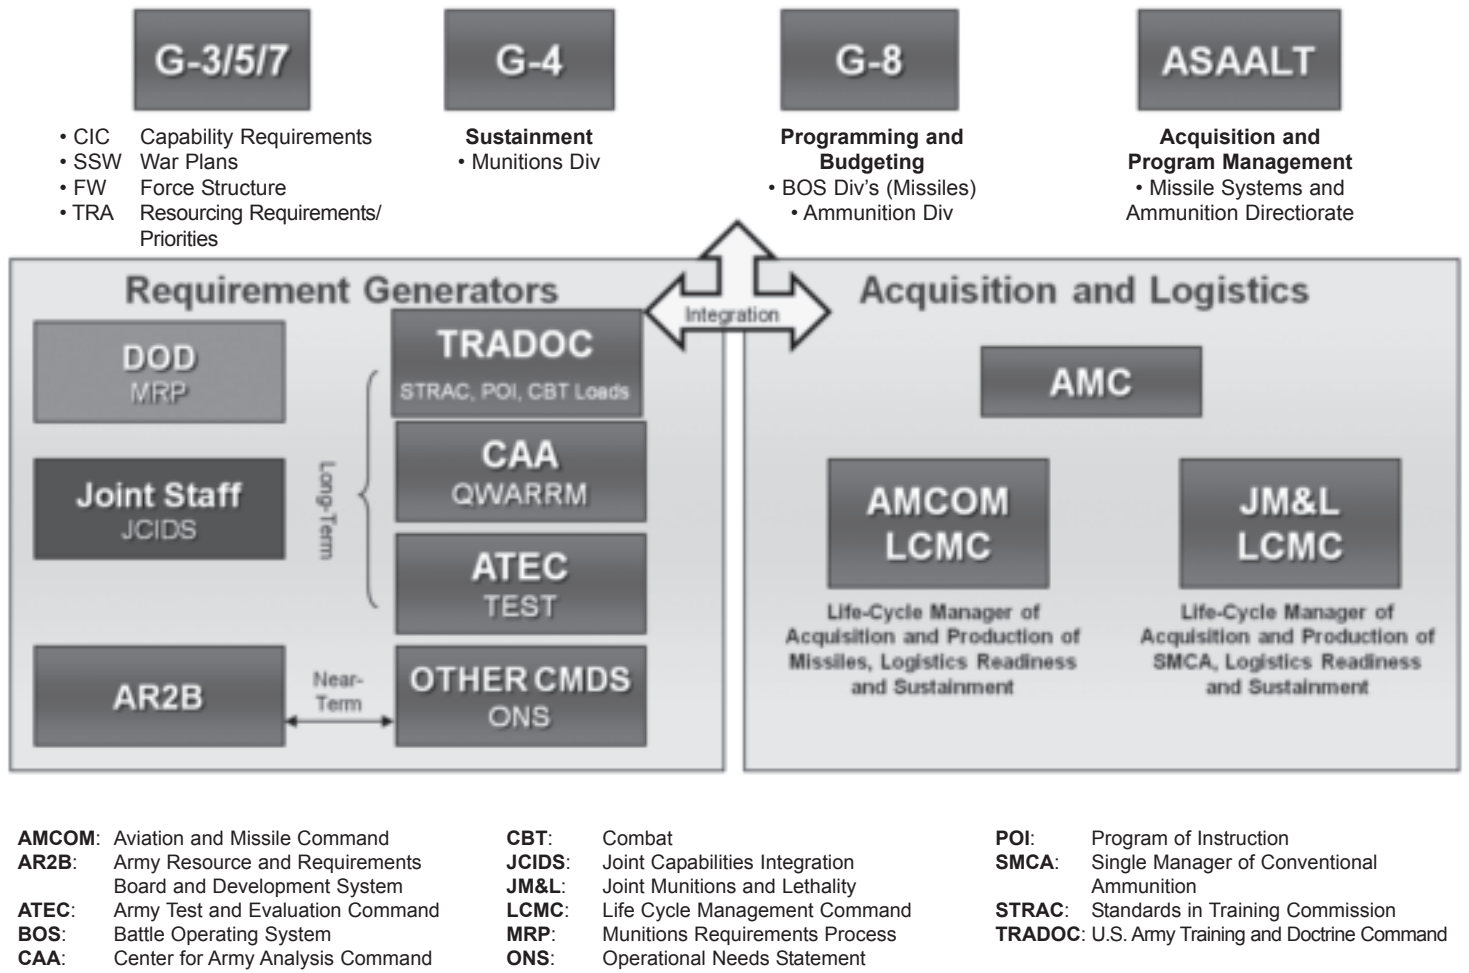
G-3/5/7

• CIC Capability Requirements
• SSW War Plans
• FW Force Structure
• TRA Resourcing Requirements/ Priorities

G-4

Sustainment
• Munitions Div

G-8

Programming and Budgeting
• BOS Div's (Missiles)
• Ammunition Div

ASAALT

Acquisition and Program Management
• Missile Systems and Ammunition Directiorate

Integration

Requirement Generators

DOD
MRP

Joint Staff
JCIDS

AR2B

TRADOC
STRAC, POI, CBT Loads

CAA
QWARRM

ATEC
TEST

Long-Term

OTHER CMDS
ONS

Near-Term

Acquisition and Logistics

AMC

AMCOM
LCMC

Life-Cycle Manager of Acquisition and Production of Missiles, Logistics Readiness and Sustainment

JM&L
LCMC

Life-Cycle Manager of Acquisition and Production of SMCA, Logistics Readiness and Sustainment

AMCOM: Aviation and Missile Command
AR2B: Army Resource and Requirements Board and Development System
ATEC: Army Test and Evaluation Command
BOS: Battle Operating System
CAA: Center for Army Analysis Command

CBT: Combat
JCIDS: Joint Capabilities Integration
JM&L: Joint Munitions and Lethality
LCMC: Life Cycle Management Command
MRP: Munitions Requirements Process
ONS: Operational Needs Statement

POI: Program of Instruction
SMCA: Single Manager of Conventional Ammunition
STRAC: Standards in Training Commission
TRADOC: U.S. Army Training and Doctrine Command